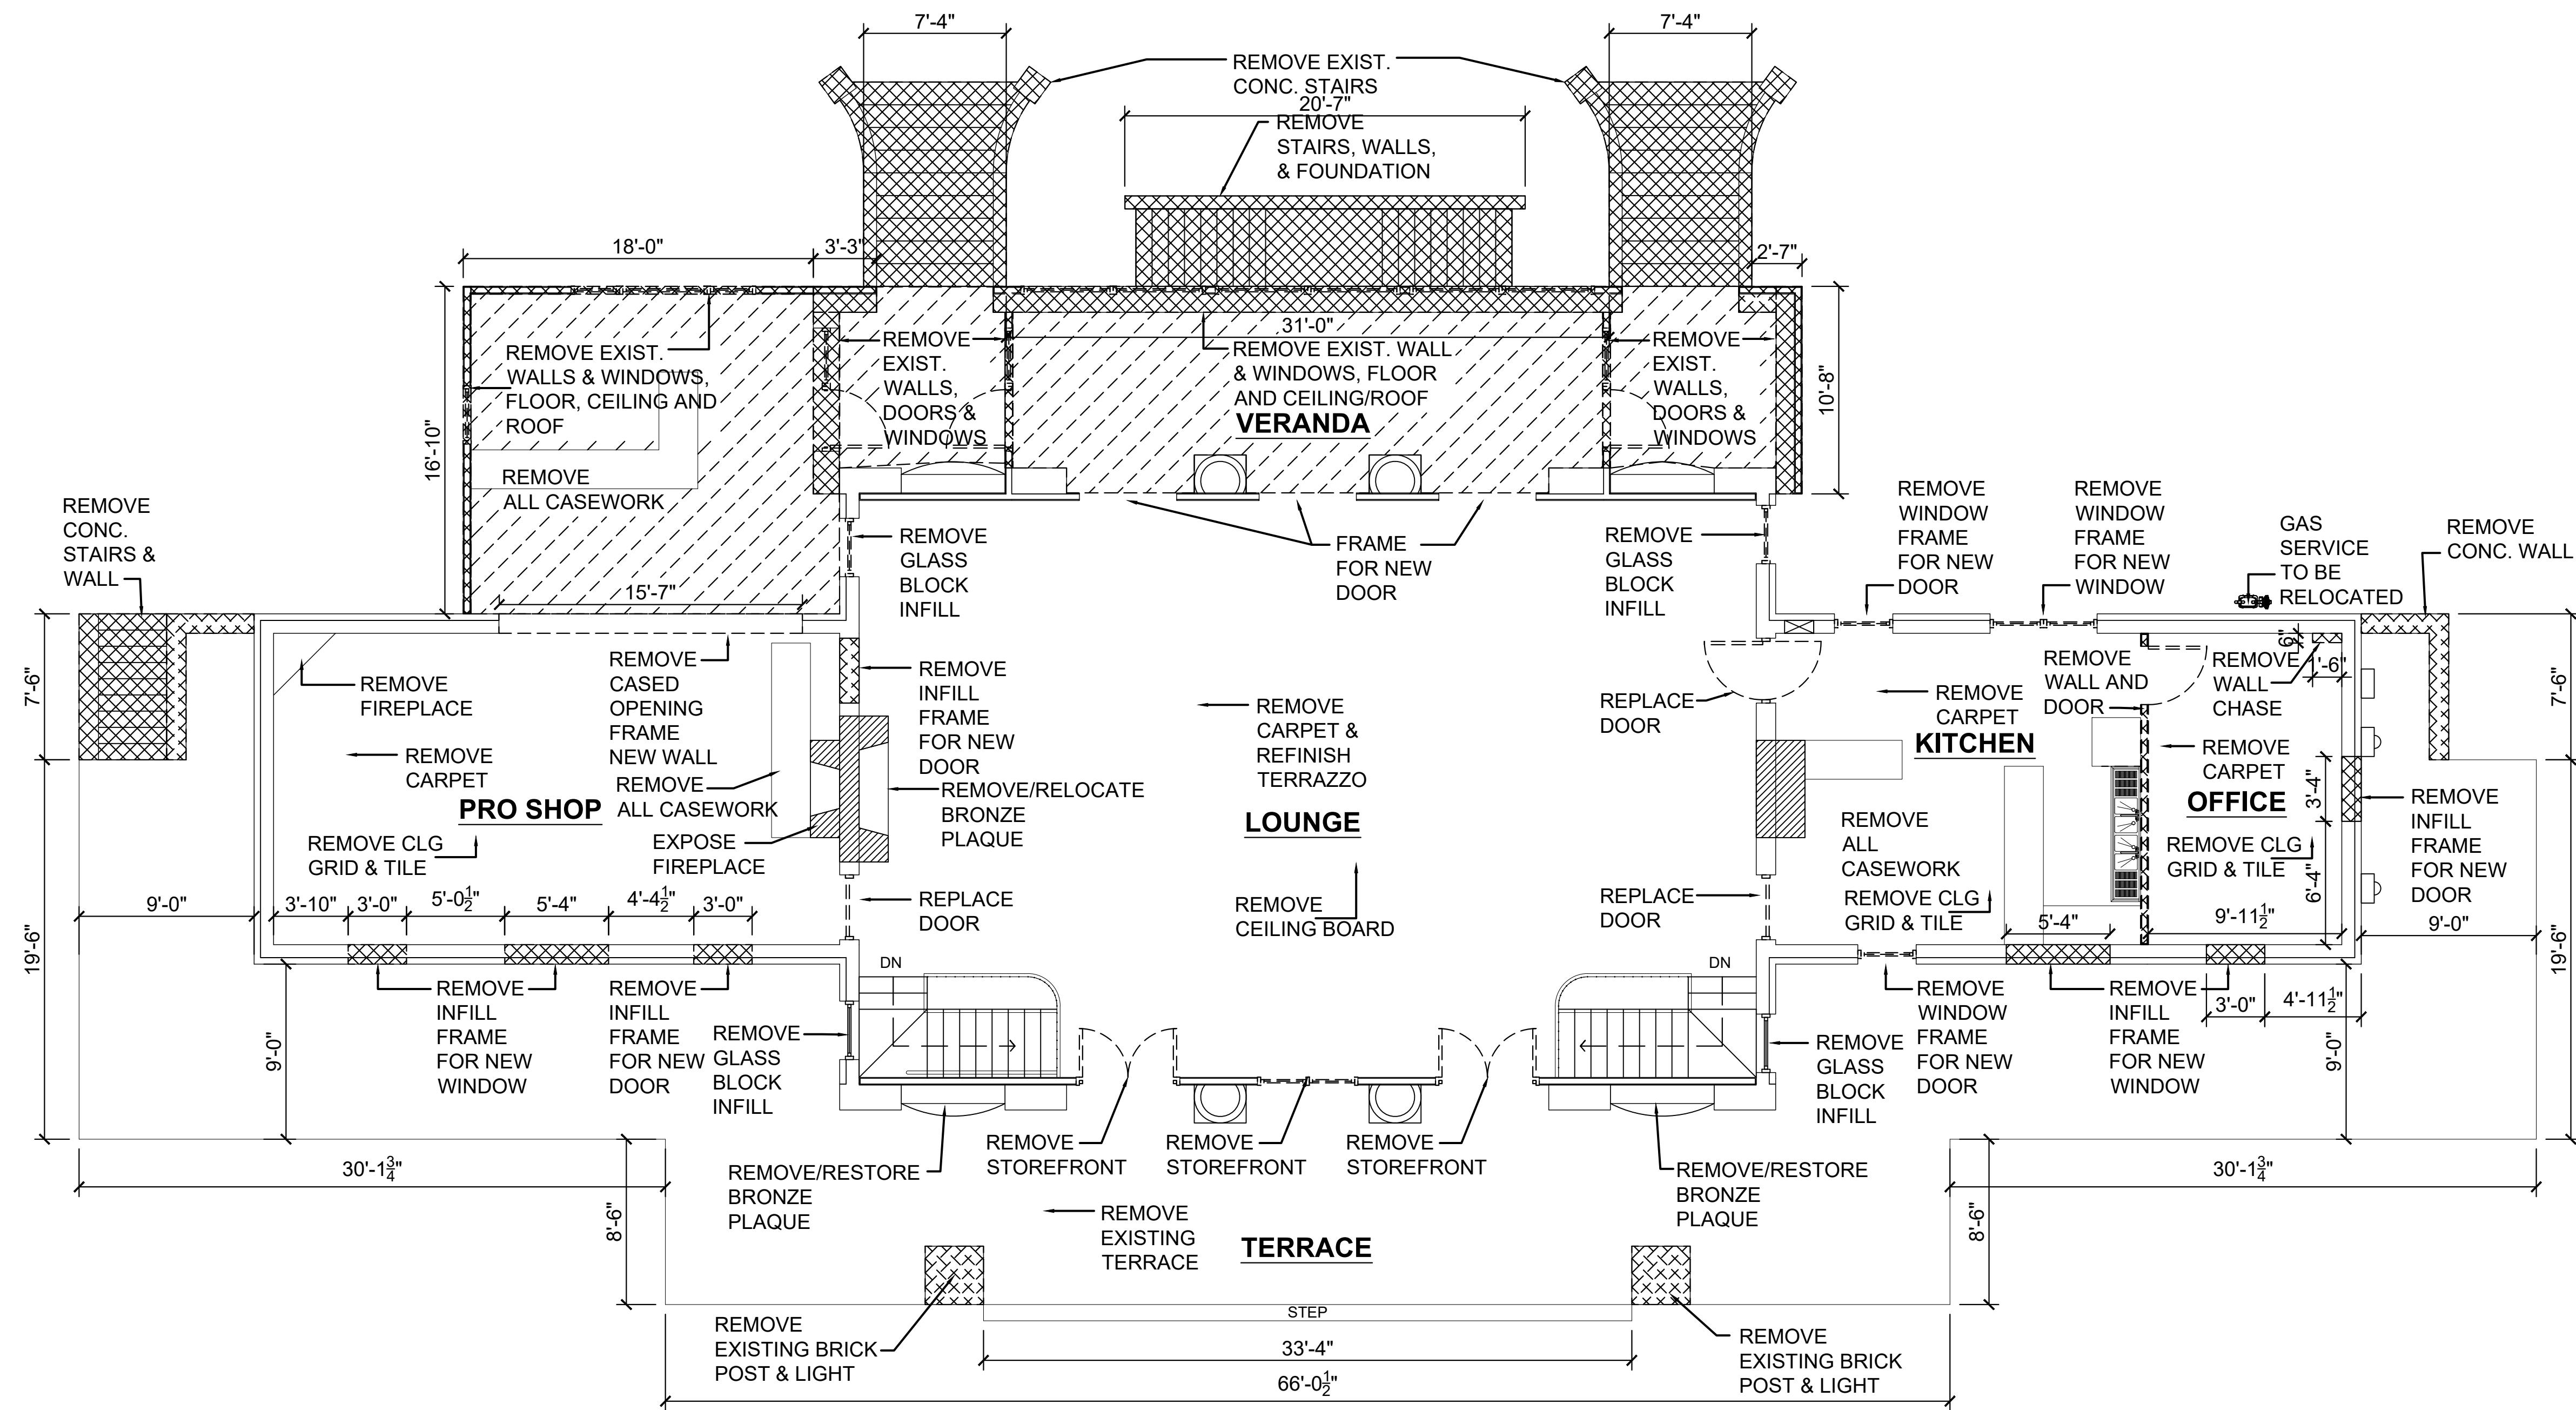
7'-4"

7'-4"

REMOVE EXIST. CONC. STAIRS

20'-7"

REMOVE STAIRS, WALLS, & FOUNDATION

18'-0"

3'-3"

2'-7"

31'-0"

REMOVE EXIST. WALLS & WINDOWS, FLOOR, CEILING AND ROOF

REMOVE EXIST. WALLS, DOORS & WINDOWS

REMOVE EXIST. WALL & WINDOWS, FLOOR AND CEILING/ROOF

VERANDA

REMOVE EXIST. WALLS, DOORS & WINDOWS

16'-10"

10'-8"

REMOVE ALL CASEWORK

REMOVE CONC. STAIRS & WALL

REMOVE GLASS BLOCK INFILL

FRAME FOR NEW DOOR

REMOVE GLASS BLOCK INFILL

REMOVE WINDOW FRAME FOR NEW DOOR

REMOVE WINDOW FRAME FOR NEW WINDOW

GAS SERVICE TO BE RELOCATED

REMOVE CONC. WALL

15'-7"

7'-6"

REMOVE FIREPLACE

REMOVE CASED OPENING FRAME NEW WALL

REMOVE INFILL FRAME FOR NEW DOOR

REMOVE CARPET & REFINISH TERRAZZO

REPLACE DOOR

REMOVE WALL AND DOOR

REMOVE WALL CHASE

6"

1'-6"

7'-6"

REMOVE CARPET

REMOVE CARPET

KITCHEN

REMOVE CARPET

REMOVE ALL CASEWORK

REMOVE/RELOCATE BRONZE PLAQUE

PRO SHOP

LOUNGE

OFFICE

3'-4"

REMOVE INFILL FRAME FOR NEW DOOR

REMOVE ALL CASEWORK

REMOVE CLG GRID & TILE

EXPOSE FIREPLACE

REMOVE CLG GRID & TILE

REMOVE CLG GRID & TILE

6'-4"

REPLACE DOOR

REMOVE CEILING BOARD

REPLACE DOOR

9'-0"

3'-10"

3'-0"

5'-0$\frac{1}{2}$"

5'-4"

4'-4$\frac{1}{2}$"

3'-0"

5'-4"

9'-11$\frac{1}{2}$"

9'-0"

19'-6"

DN

DN

19'-6"

REMOVE INFILL FRAME FOR NEW WINDOW

REMOVE INFILL FRAME FOR NEW DOOR

REMOVE GLASS BLOCK INFILL

REMOVE GLASS BLOCK INFILL

REMOVE WINDOW FRAME FOR NEW DOOR

REMOVE INFILL FRAME FOR NEW WINDOW

3'-0"

4'-11$\frac{1}{2}$"

9'-0"

9'-0"

REMOVE STOREFRONT

REMOVE STOREFRONT

REMOVE STOREFRONT

30'-1$\frac{3}{4}$"

REMOVE/RESTORE BRONZE PLAQUE

REMOVE/RESTORE BRONZE PLAQUE

30'-1$\frac{3}{4}$"

8'-6"

REMOVE EXISTING TERRACE

TERRACE

8'-6"

STEP

REMOVE EXISTING BRICK POST & LIGHT

REMOVE EXISTING BRICK POST & LIGHT

33'-4"

66'-0$\frac{1}{2}$"